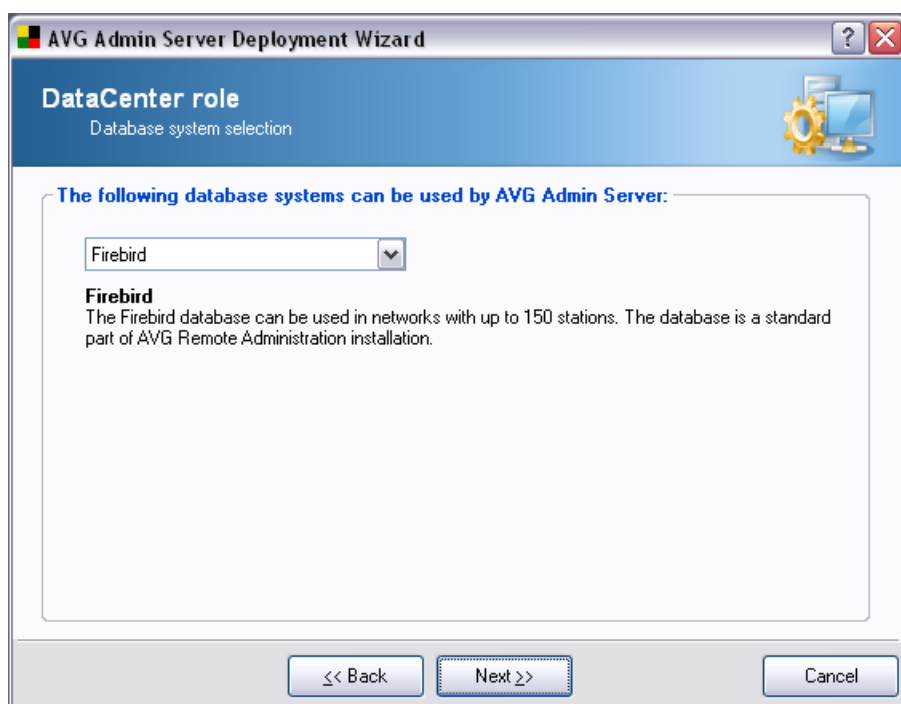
AVG Admin Server Deployment Wizard

?

DataCenter role

Database system selection

The following database systems can be used by AVG Admin Server:

Firebird

Firebird

The Firebird database can be used in networks with up to 150 stations. The database is a standard part of AVG Remote Administration installation.

<< Back

Next >>

Cancel